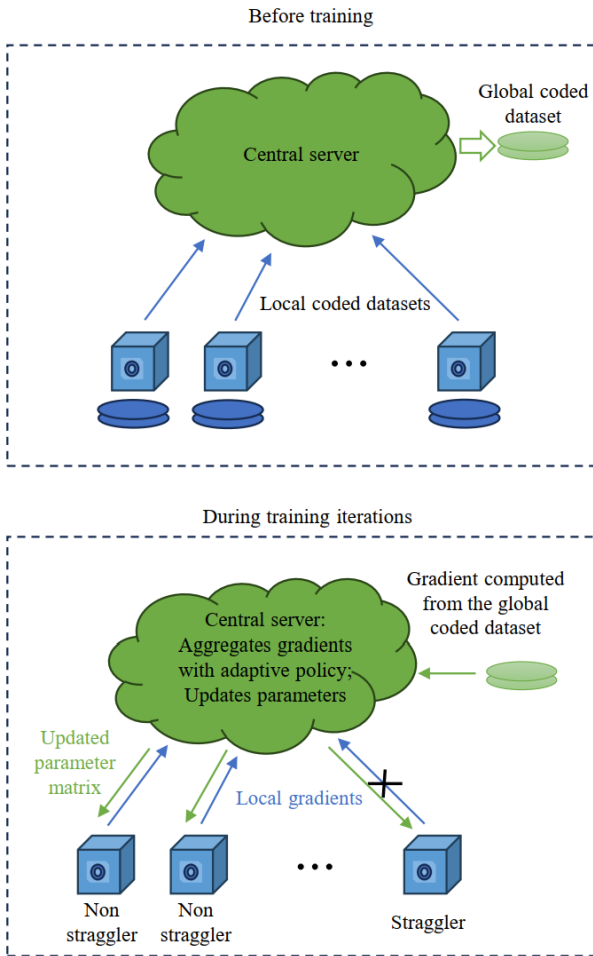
Before training

Global coded dataset

Central server

Local coded datasets

• • •

During training iterations

Gradient computed from the global coded dataset

Central server: Aggregates gradients with adaptive policy; Updates parameters

Updated parameter matrix

Local gradients

• • •

Non straggler

Non straggler

Straggler